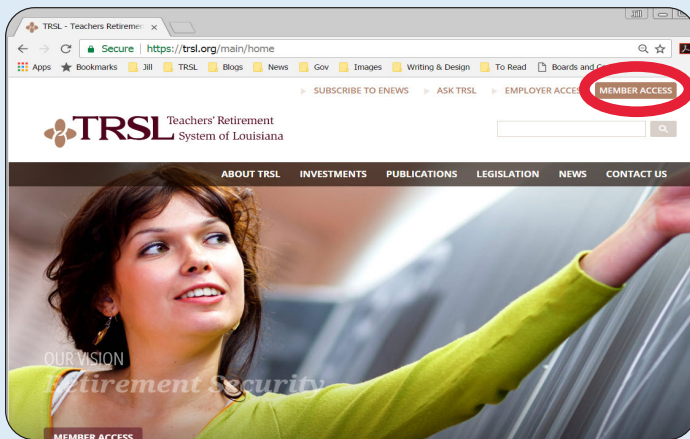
TRSL - Teachers Retireme ×

Secure | https://trsl.org/main/home

Apps Bookmarks Jill TRSL Blogs News Gov Images Writing & Design To Read Boards and C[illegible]

SUBSCRIBE TO ENEWS ASK TRSL EMPLOYER ACCESS MEMBER ACCESS

TRSL Teachers' Retirement System of Louisiana

ABOUT TRSL INVESTMENTS PUBLICATIONS LEGISLATION NEWS CONTACT US

OUR VISION
Retirement Security

MEMBER ACCESS